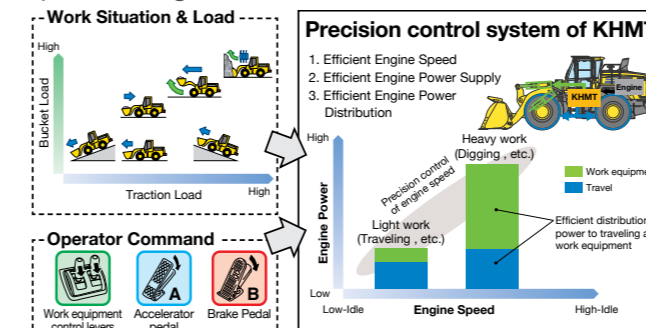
Work Situation & Load

High

Bucket Load

Traction Load

High

Operator Command

A

B

Work equipment control levers

Accelerator pedal

Brake Pedal

Precision control system of KHMT

1. Efficient Engine Speed
2. Efficient Engine Power Supply
3. Efficient Engine Power Distribution

KHMT

Engine

High

Engine Power

Low

Precision control of engine speed

Heavy work (Digging , etc.)

Light work (Traveling , etc.)

Work equipme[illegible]

Travel

Efficient distributio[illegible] power to traveling a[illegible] work equipment

Low-Idle

Engine Speed

High-Idle